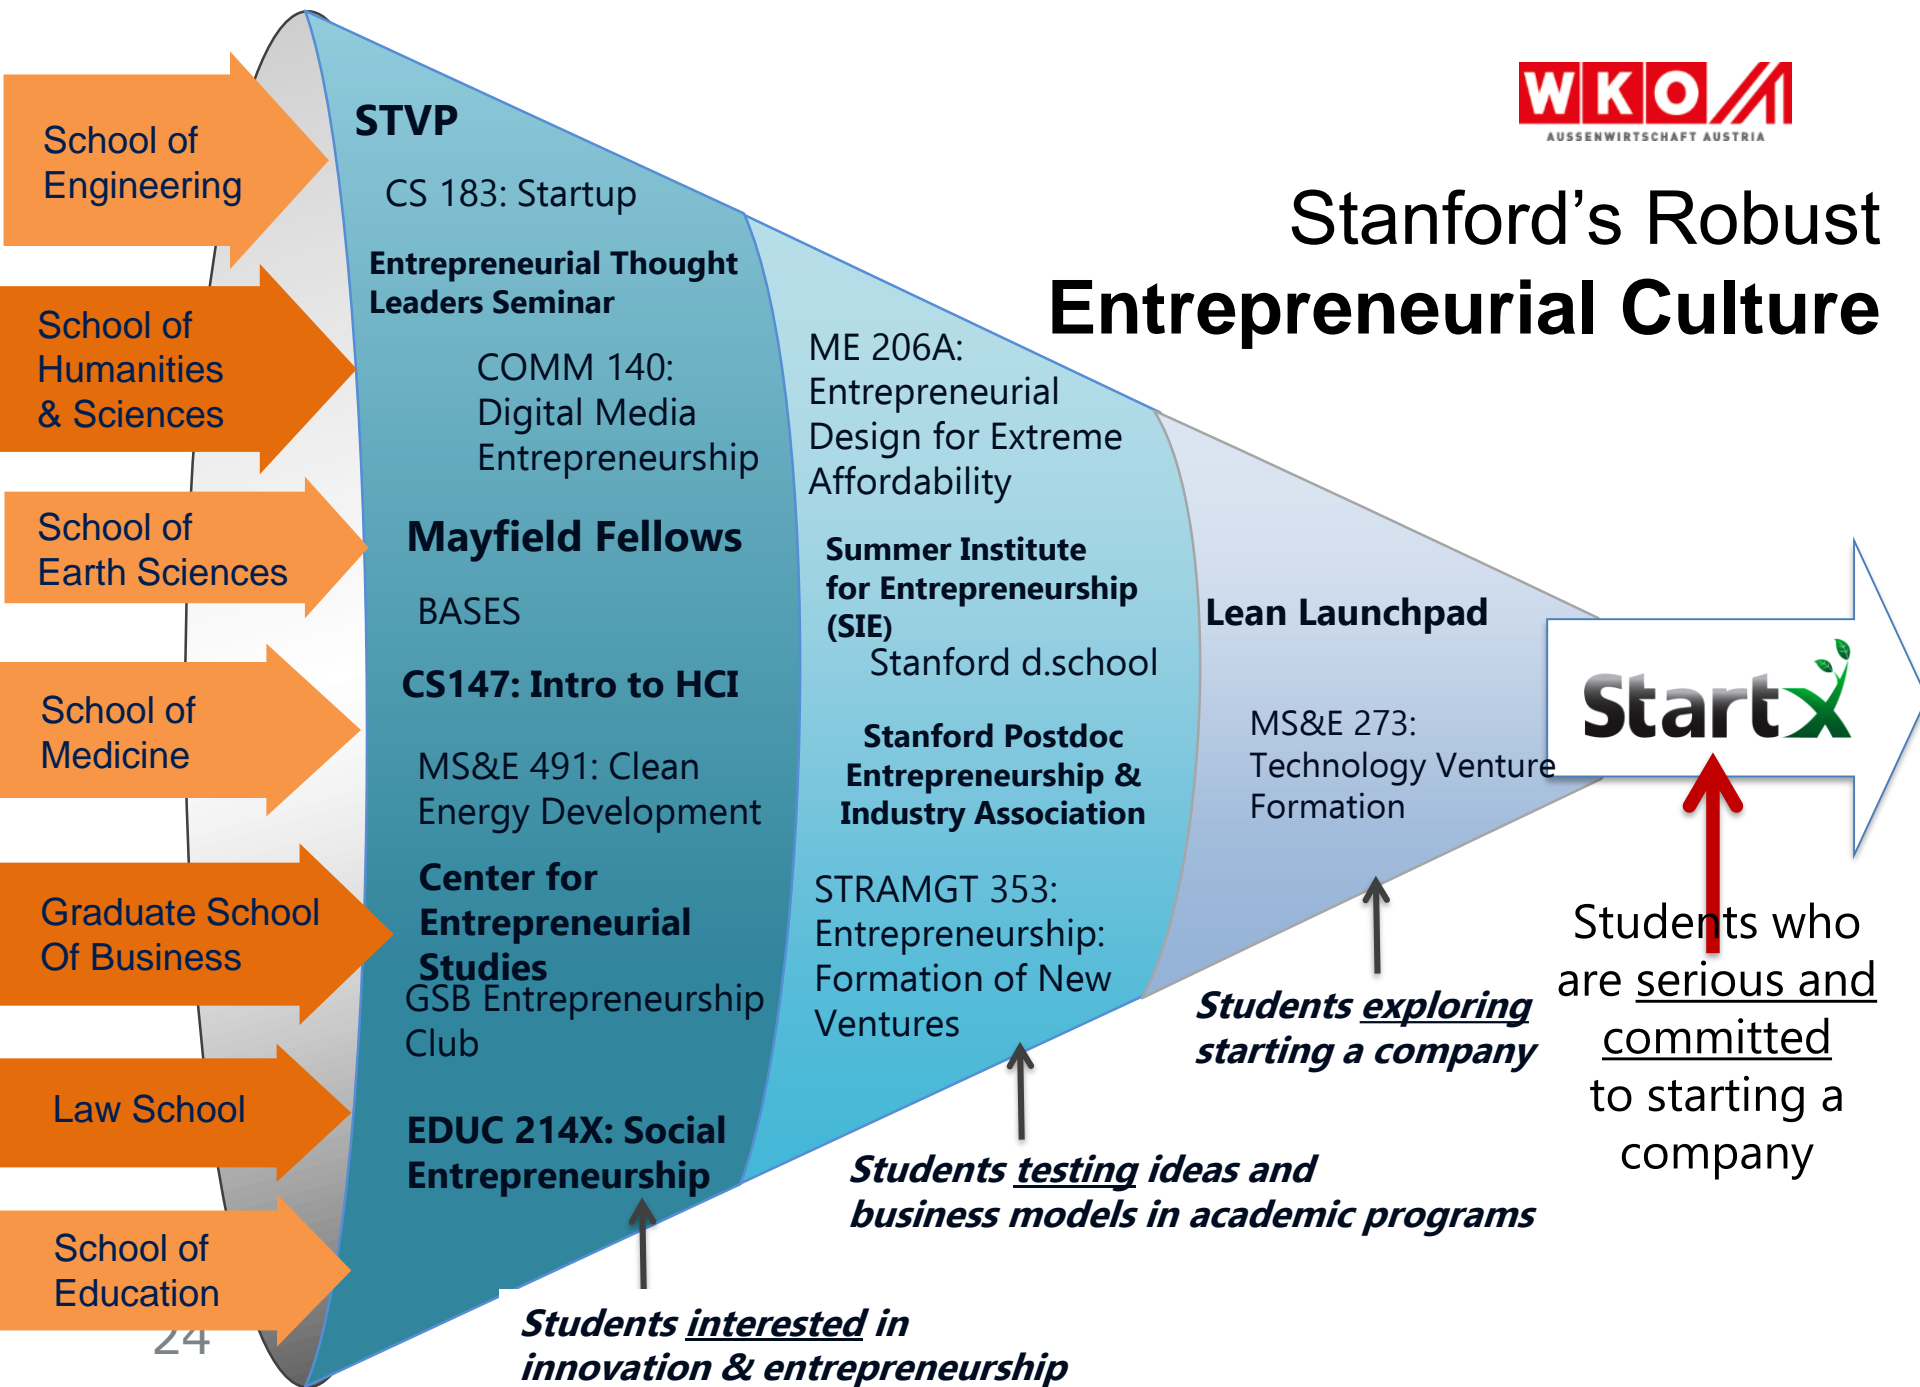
WKO
AUSSENWIRTSCHAFT AUSTRIA

Stanford's Robust
Entrepreneurial Culture

School of Engineering

School of Humanities & Sciences

School of Earth Sciences

School of Medicine

Graduate School Of Business

Law School

School of Education

24

STVP

CS 183: Startup

Entrepreneurial Thought Leaders Seminar

COMM 140: Digital Media Entrepreneurship

Mayfield Fellows

BASES

CS147: Intro to HCI

MS&E 491: Clean Energy Development

Center for Entrepreneurial Studies

GSB Entrepreneurship Club

EDUC 214X: Social Entrepreneurship

ME 206A: Entrepreneurial Design for Extreme Affordability

Summer Institute for Entrepreneurship (SIE)

Stanford d.school

Stanford Postdoc Entrepreneurship & Industry Association

STRAMGT 353: Entrepreneurship: Formation of New Ventures

Lean Launchpad

MS&E 273: Technology Venture Formation

StartX

Students interested in innovation & entrepreneurship

Students testing ideas and business models in academic programs

Students exploring starting a company

Students who are serious and committed to starting a company